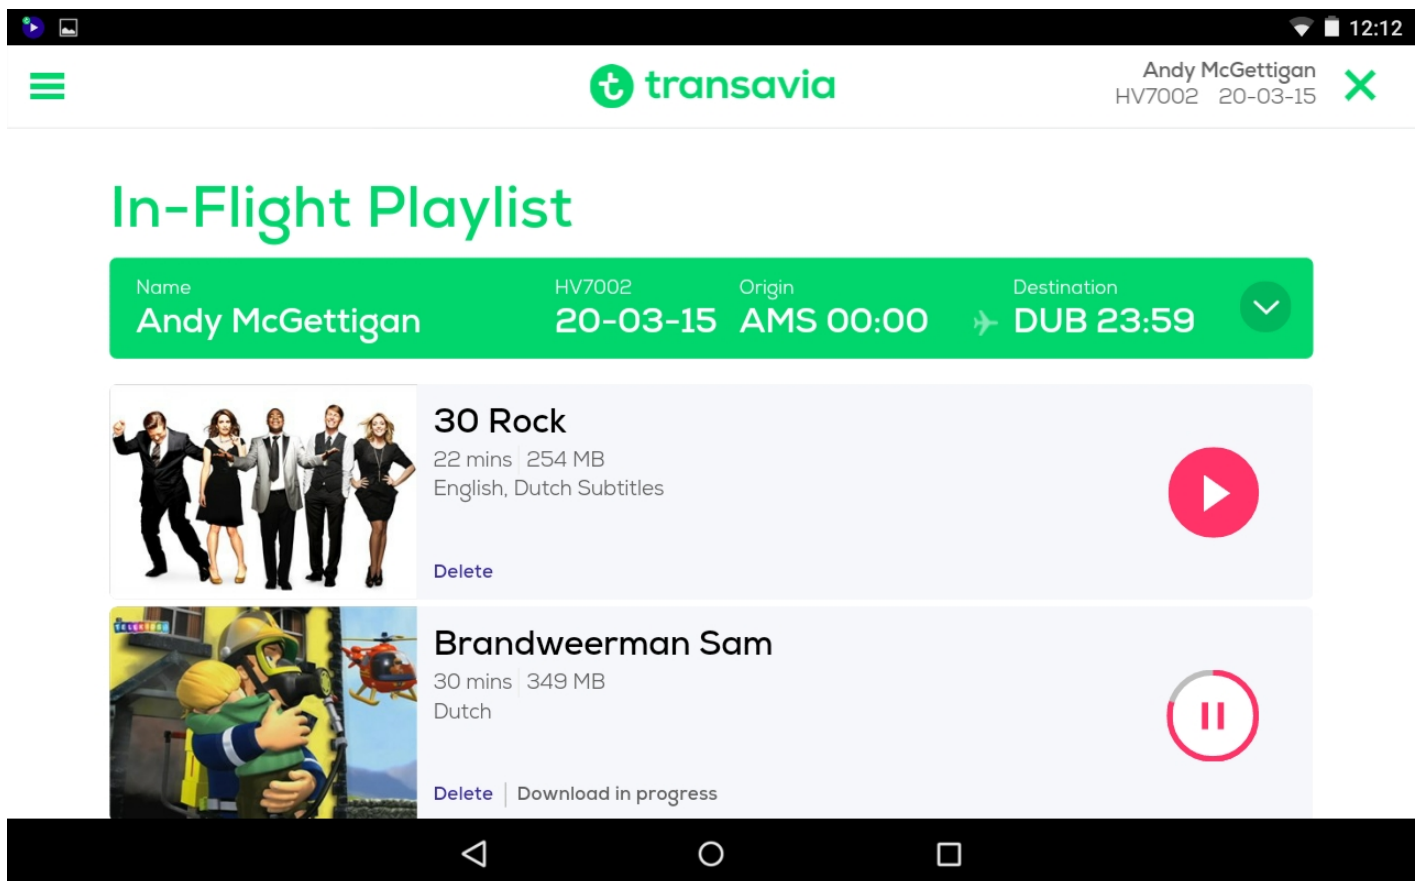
12:12

transavia

Andy McGettigan
HV7002 20-03-15

In-Flight Playlist

Name
Andy McGettigan

HV7002
20-03-15

Origin
AMS 00:00

Destination
DUB 23:59

30 Rock
22 mins | 254 MB
English, Dutch Subtitles

Delete

TELEKIDS

Brandweerman Sam
30 mins | 349 MB
Dutch

Delete | Download in progress